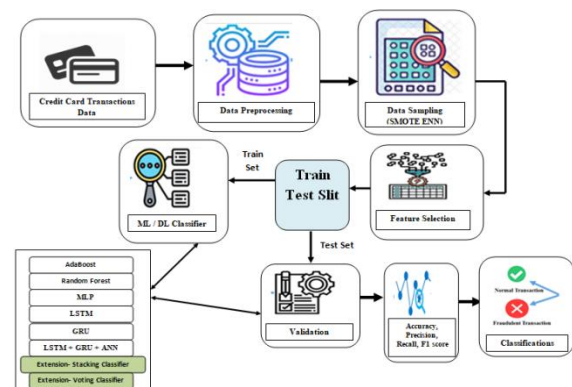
Credit Card Transactions Data

Data Preprocessing

Data Sampling (SMOTE ENN)

Feature Selection

Train Test Slit

Train Set

ML / DL Classifier

Test Set

AdaBoost

Random Forest

MLP

LSTM

GRU

LSTM + GRU + ANN

Extension- Stacking Classifier

Extension- Voting Classifier

Validation

Accuracy, Precision, Recall, F1 score

Normal Transaction

Fraudulent Transaction

Classifications